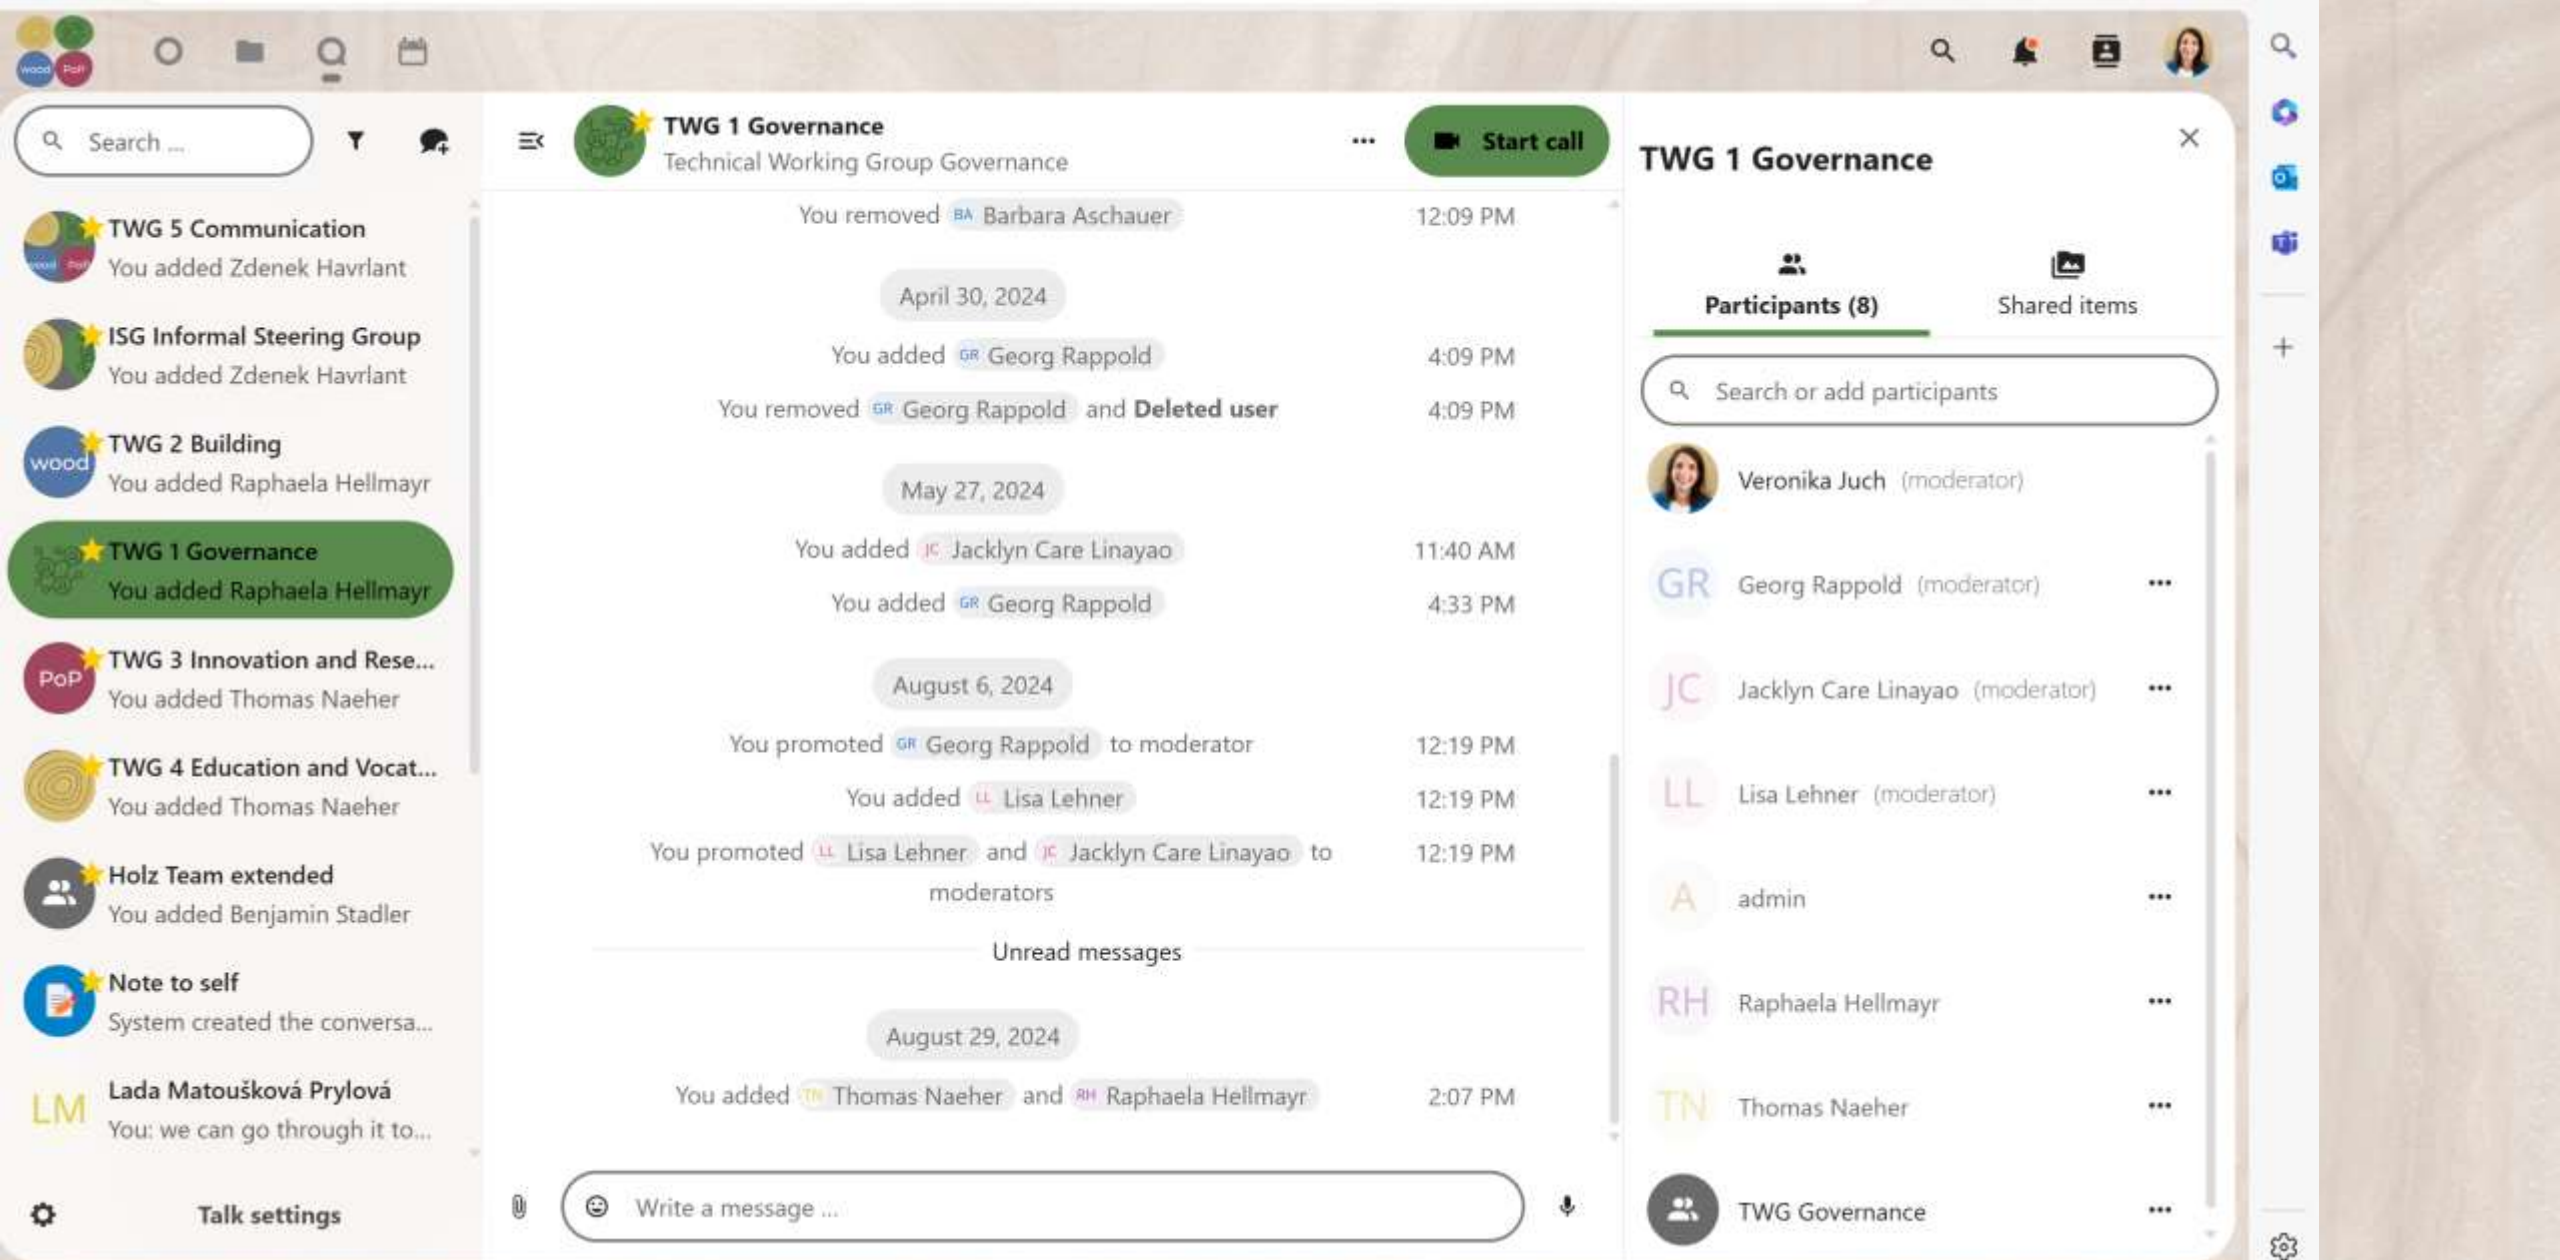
Search ...

TWG 5 Communication
You added Zdenek Havrlant

ISG Informal Steering Group
You added Zdenek Havrlant

wood
TWG 2 Building
You added Raphaela Hellmayr

TWG 1 Governance
You added Raphaela Hellmayr

PoP
TWG 3 Innovation and Rese...
You added Thomas Naeher

TWG 4 Education and Vocat...
You added Thomas Naeher

Holz Team extended
You added Benjamin Stadler

Note to self
System created the conversa...

LM
Lada Matoušková Prylová
You: we can go through it to...

Talk settings

TWG 1 Governance
Technical Working Group Governance

Start call

You removed BA Barbara Aschauer 12:09 PM

April 30, 2024

You added GR Georg Rappold 4:09 PM

You removed GR Georg Rappold and **Deleted user** 4:09 PM

May 27, 2024

You added JC Jacklyn Care Linayao 11:40 AM

You added GR Georg Rappold 4:33 PM

August 6, 2024

You promoted GR Georg Rappold to moderator 12:19 PM

You added LL Lisa Lehner 12:19 PM

You promoted LL Lisa Lehner and JC Jacklyn Care Linayao to moderators 12:19 PM

Unread messages

August 29, 2024

You added TN Thomas Naeher and RH Raphaela Hellmayr 2:07 PM

Write a message ...

TWG 1 Governance

Participants (8)
Shared items

Search or add participants

Veronika Juch (moderator)
GR Georg Rappold (moderator)
JC Jacklyn Care Linayao (moderator)
LL Lisa Lehner (moderator)
A admin
RH Raphaela Hellmayr
TN Thomas Naeher
TWG Governance